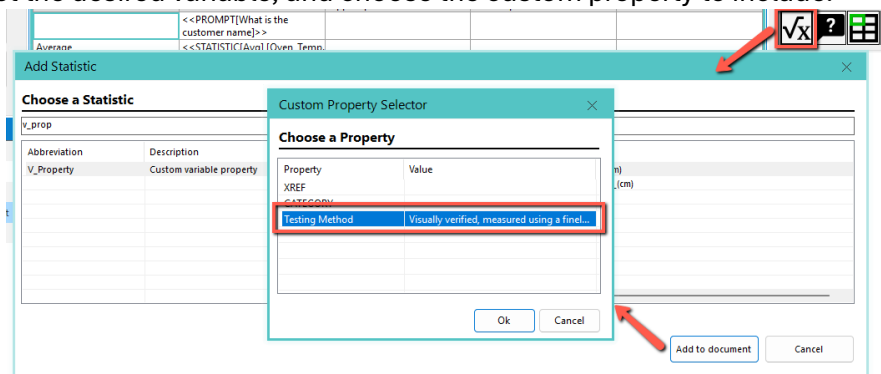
<<PROMPT[What is the customer name]>>

Average

<<STATISTIC[Avg] [Oven_Temp-

Add Statistic

Choose a Statistic

v_prop

| Abbreviation | Description |
|---|---|
| V_Property | Custom variable property |

m)

_(cm)

Custom Property Selector

Choose a Property

| Property | Value |
|---|---|
| XREF | |
| CATEGORY | |
| Testing Method | Visually verified, measured using a finel... |

Ok

Cancel

Add to document

Cancel